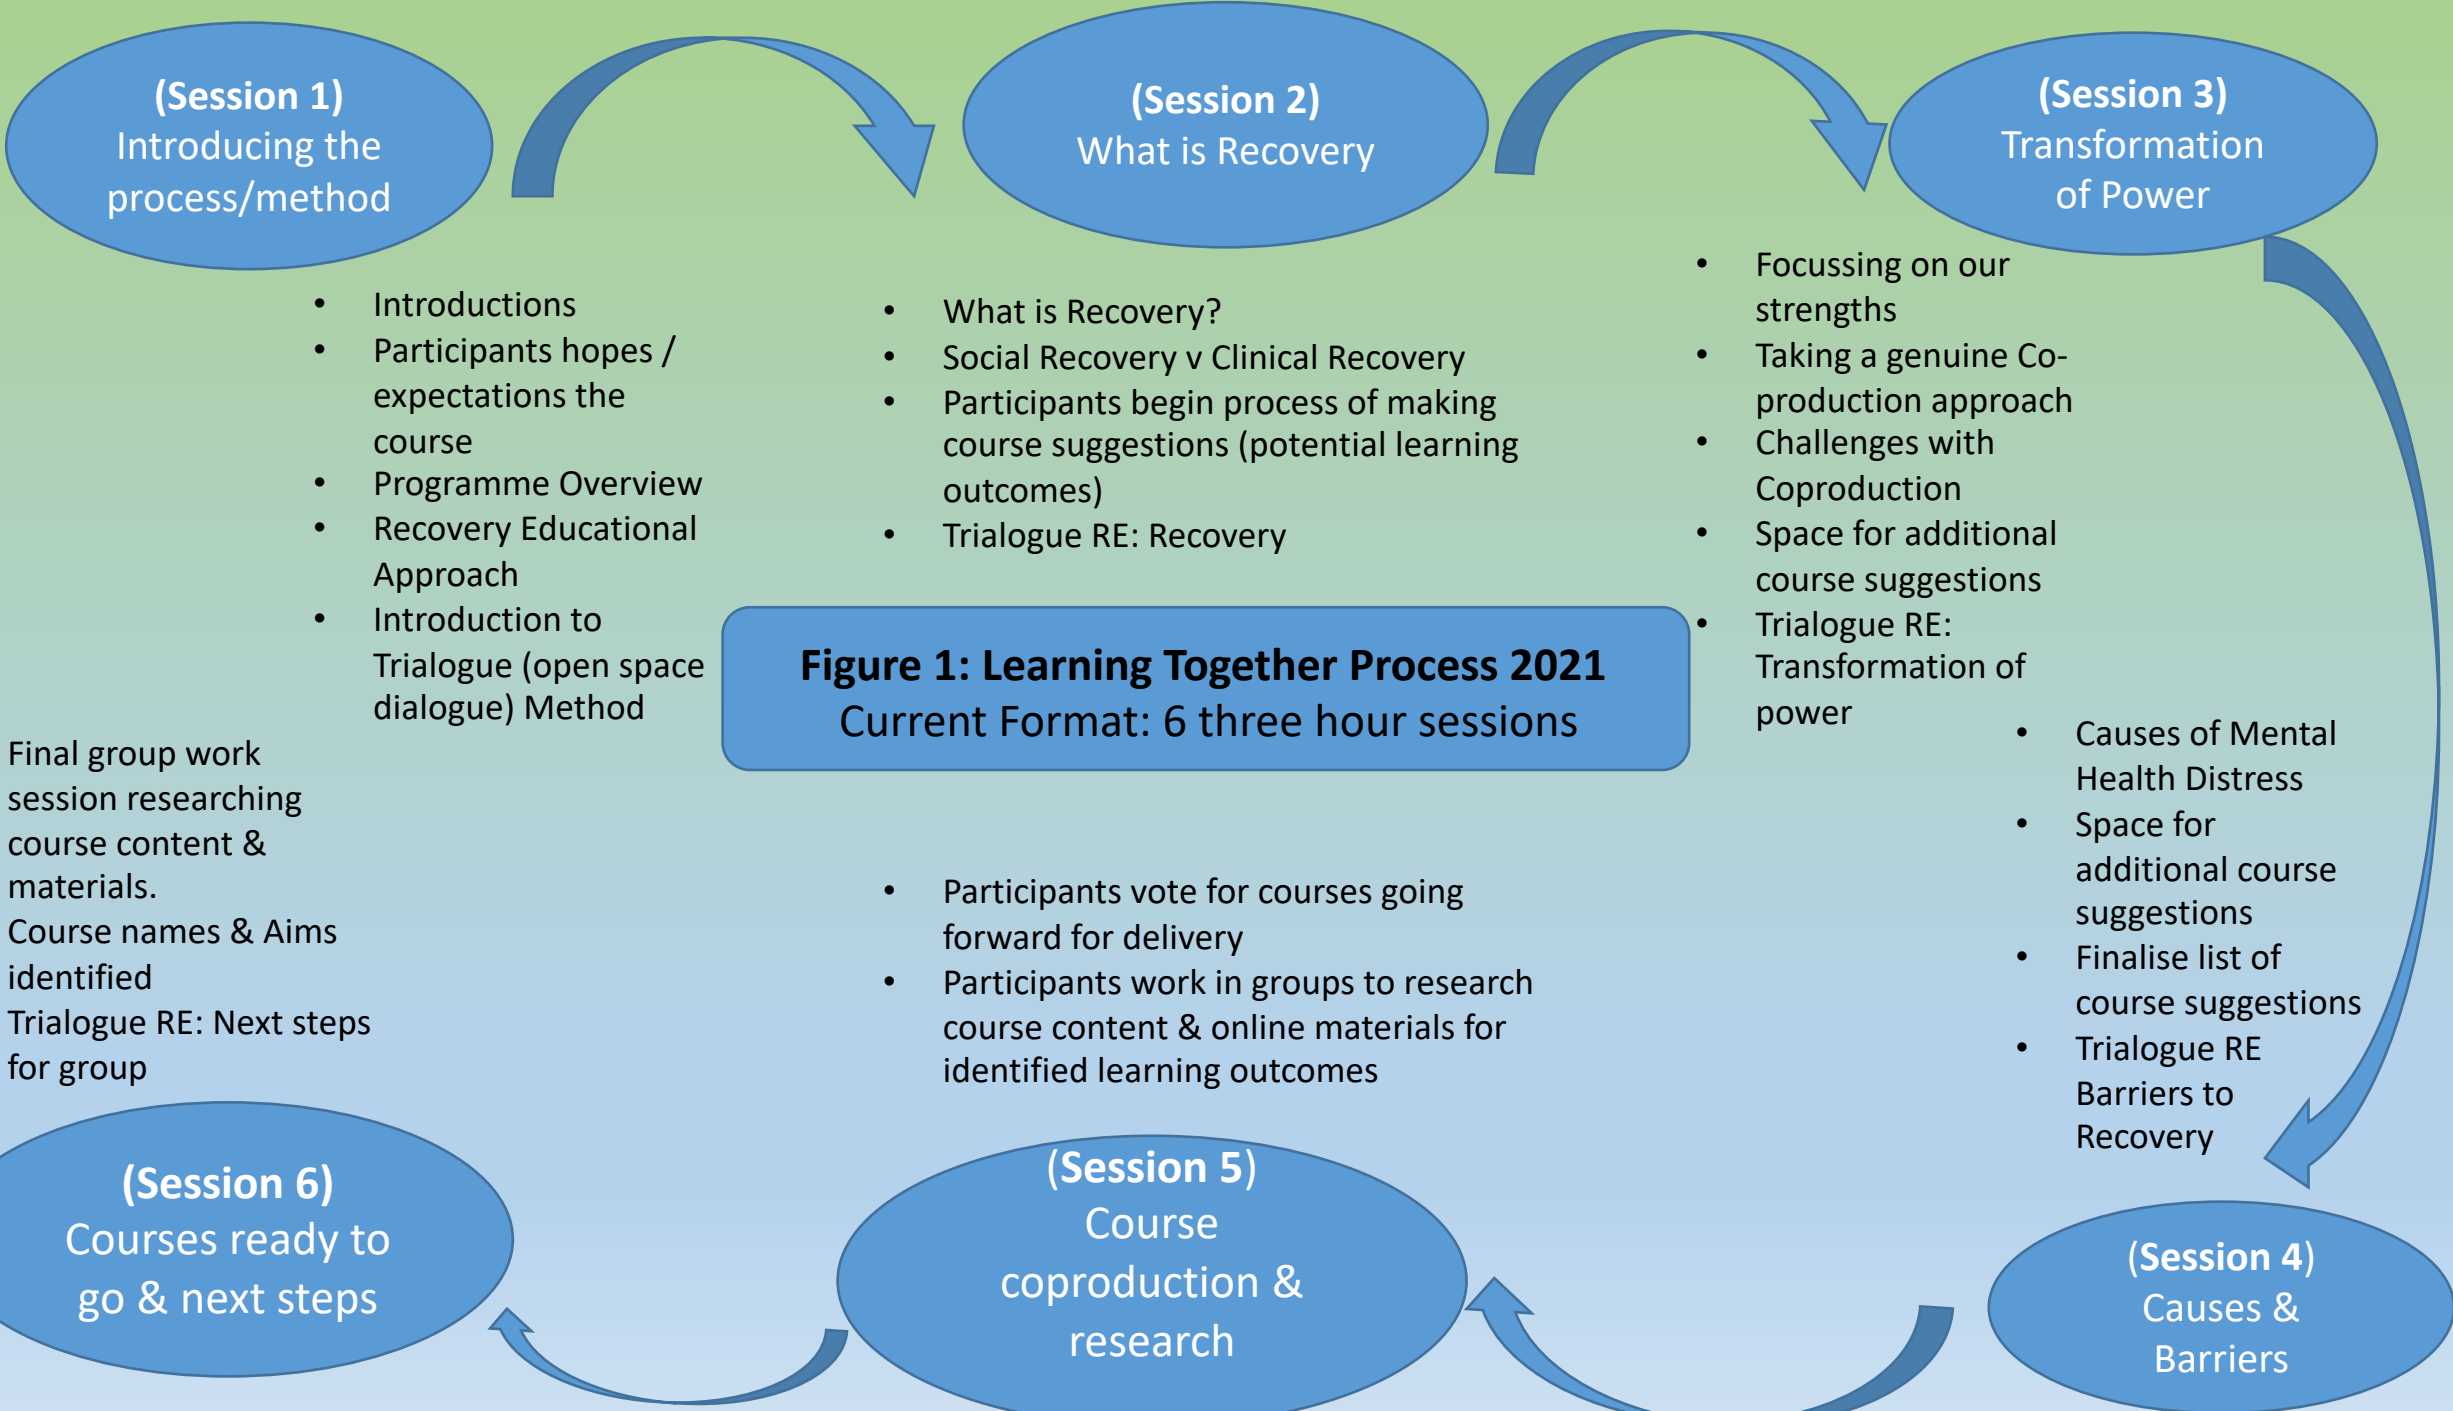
**(Session 1)**
Introducing the process/method

**(Session 2)**
What is Recovery

**(Session 3)**
Transformation of Power

- Introductions
- Participants hopes / expectations the course
- Programme Overview
- Recovery Educational Approach
- Introduction to Trialogue (open space dialogue) Method

- What is Recovery?
- Social Recovery v Clinical Recovery
- Participants begin process of making course suggestions (potential learning outcomes)
- Trialogue RE: Recovery

- Focussing on our strengths
- Taking a genuine Co-production approach
- Challenges with Coproduction
- Space for additional course suggestions
- Trialogue RE: Transformation of power

**Figure 1: Learning Together Process 2021**
Current Format: 6 three hour sessions

Final group work session researching course content & materials.
Course names & Aims identified
Trialogue RE: Next steps for group

- Participants vote for courses going forward for delivery
- Participants work in groups to research course content & online materials for identified learning outcomes

- Causes of Mental Health Distress
- Space for additional course suggestions
- Finalise list of course suggestions
- Trialogue RE Barriers to Recovery

**(Session 6)**
Courses ready to go & next steps

**(Session 5)**
Course coproduction & research

**(Session 4)**
Causes & Barriers